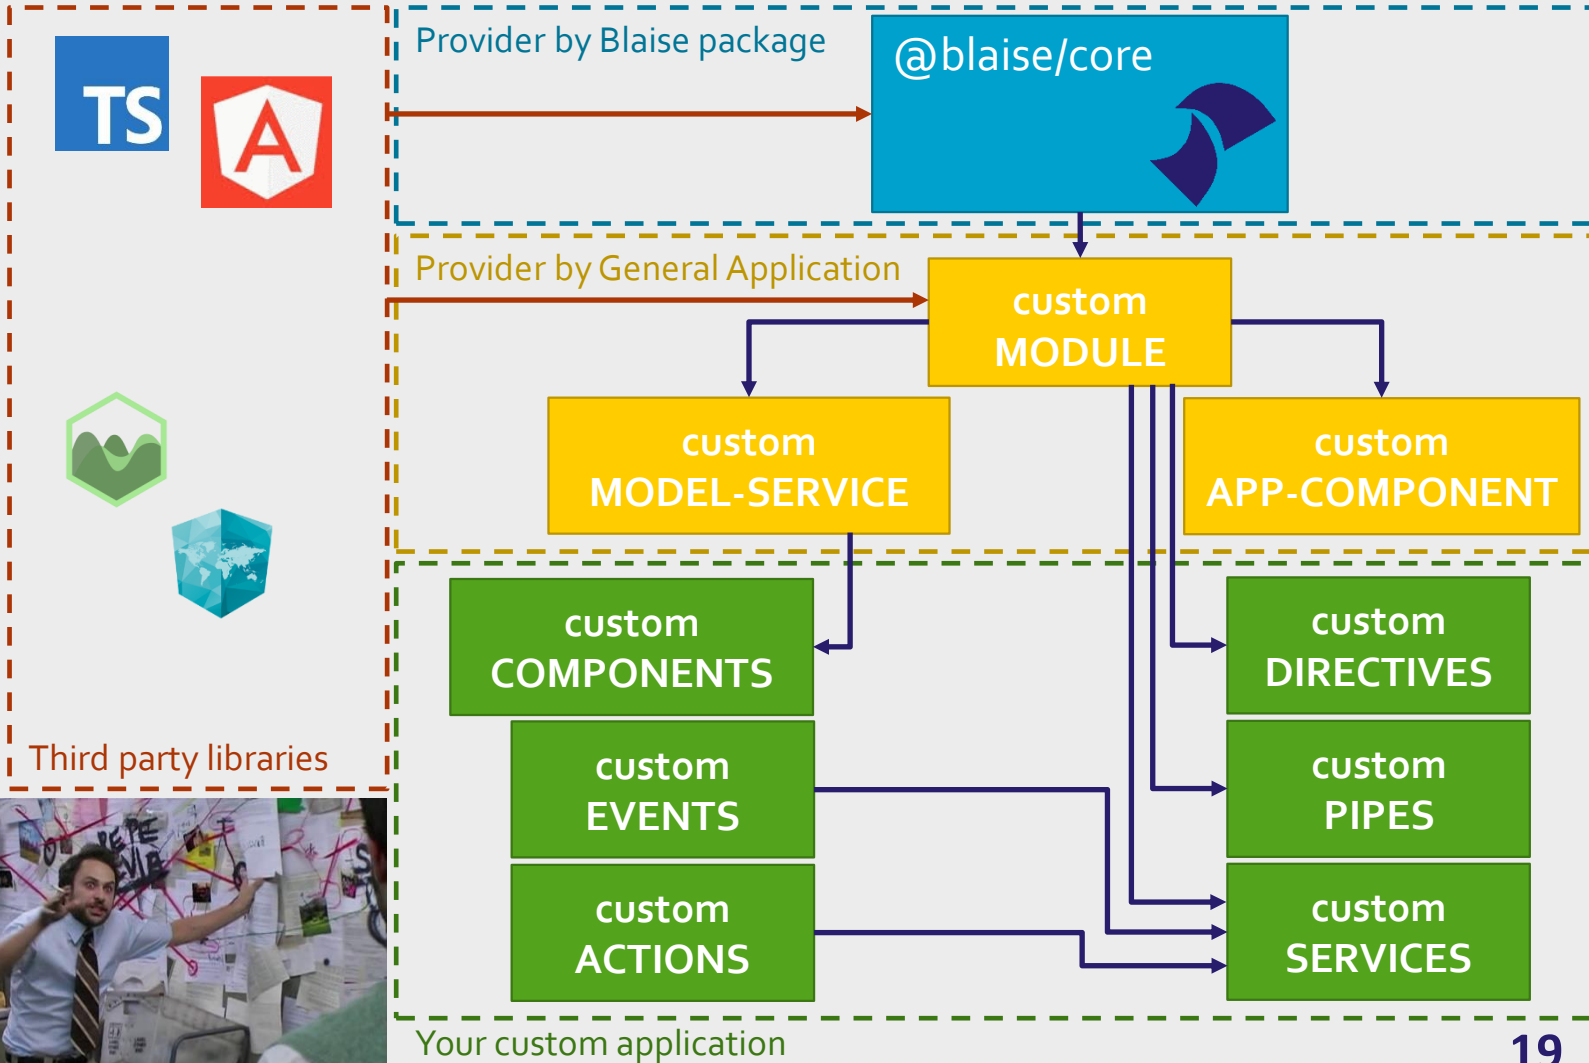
TS

A

Third party libraries

Provider by Blaise package

@blaise/core

Provider by General Application

custom MODULE

custom MODEL-SERVICE

custom APP-COMPONENT

custom COMPONENTS

custom DIRECTIVES

custom EVENTS

custom PIPES

custom ACTIONS

custom SERVICES

Your custom application

19